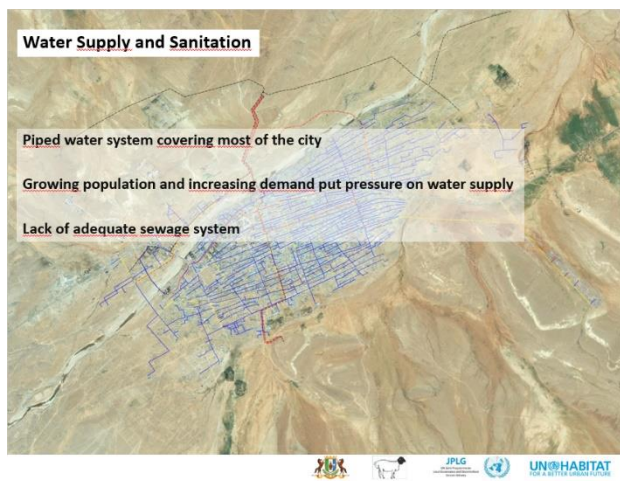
Water Supply and Sanitation

Piped water system covering most of the city

Growing population and increasing demand put pressure on water supply

Lack of adequate sewage system

JPLG

UN-HABITAT
FOR A BETTER URBAN FUTURE